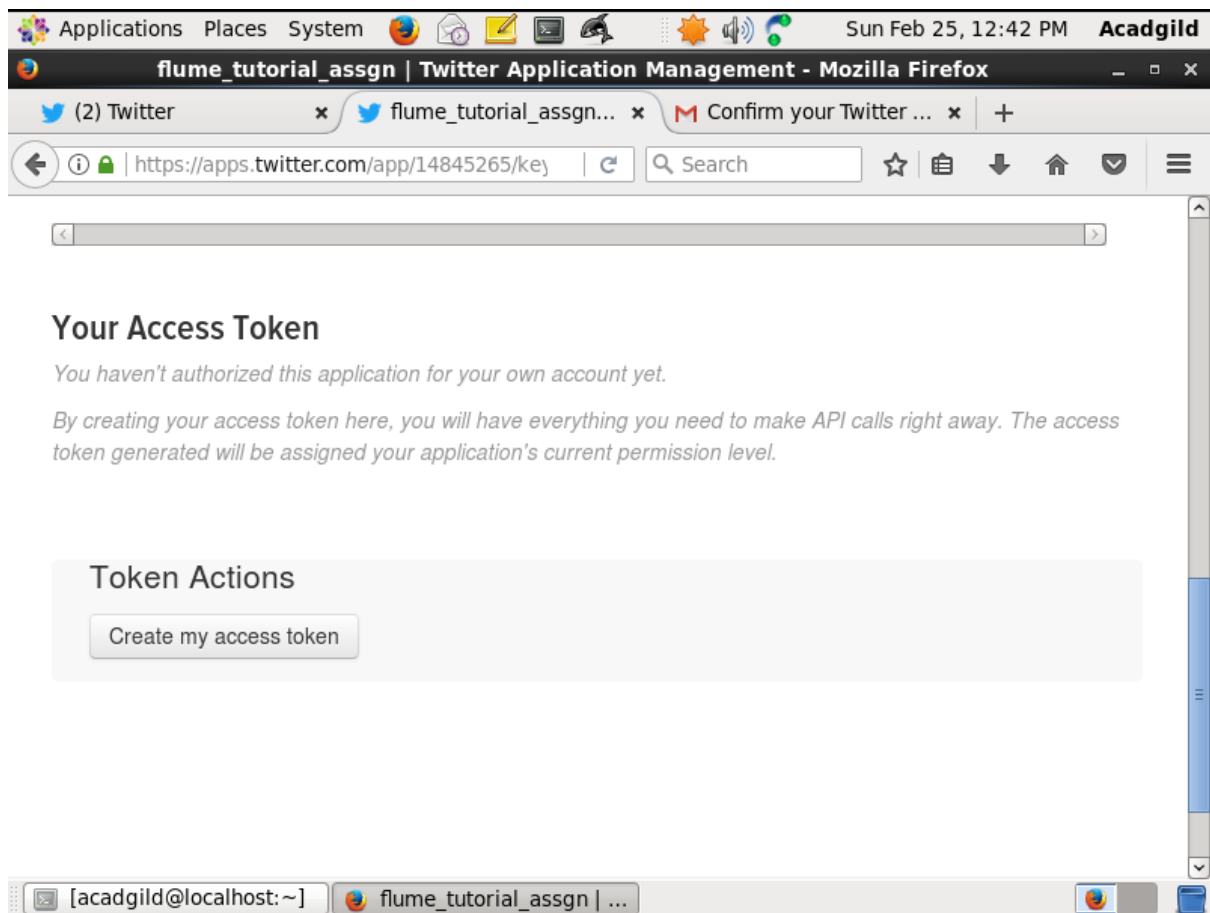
Applications Places System Sun Feb 25, 12:42 PM Acadgild

flume_tutorial_assgn | Twitter Application Management - Mozilla Firefox

(2) Twitter | flume_tutorial_assgn... | Confirm your Twitter ...

https://apps.twitter.com/app/14845265/key

Search

Your Access Token

You haven't authorized this application for your own account yet.

By creating your access token here, you will have everything you need to make API calls right away. The access token generated will be assigned your application's current permission level.

Token Actions

Create my access token

[acadgild@localhost:~] flume_tutorial_assgn | ...